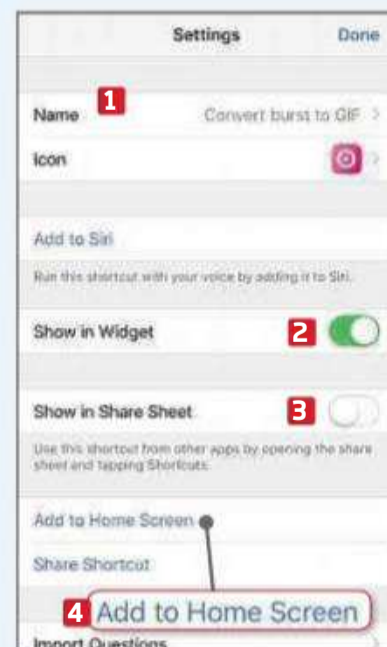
Settings

Done

Name

1

Convert burst to GIF

Icon

Add to Siri

Run this shortcut with your voice by adding it to Siri.

Show in Widget

2

Show in Share Sheet

3

Use this shortcut from other apps by opening the share sheet and tapping Shortcuts.

Add to Home Screen

Share Shortcut

4

Add to Home Screen

Import Questions